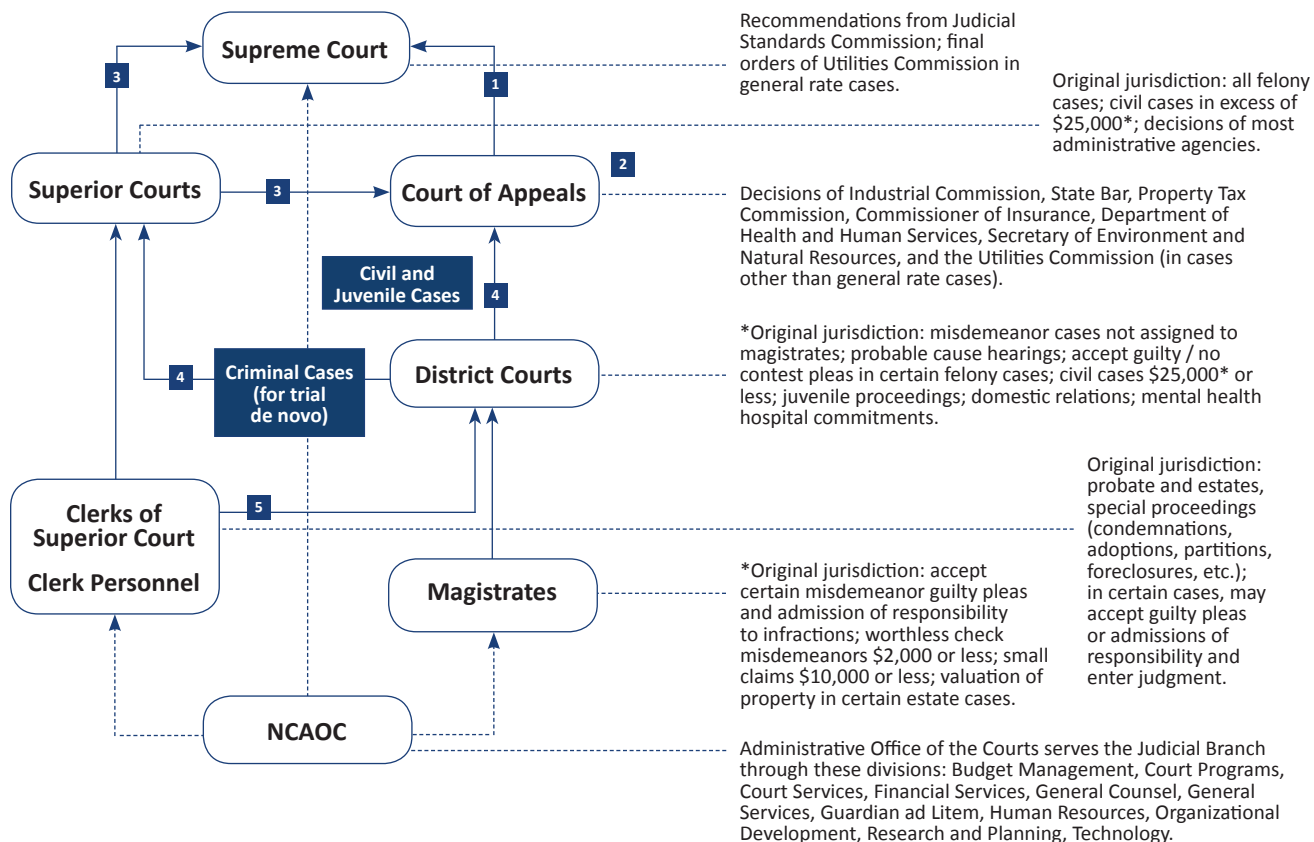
Supreme Court

3

1

Recommendations from Judicial Standards Commission; final orders of Utilities Commission in general rate cases.

Original jurisdiction: all felony cases; civil cases in excess of $25,000*; decisions of most administrative agencies.

Superior Courts

3

Court of Appeals

2

Decisions of Industrial Commission, State Bar, Property Tax Commission, Commissioner of Insurance, Department of Health and Human Services, Secretary of Environment and Natural Resources, and the Utilities Commission (in cases other than general rate cases).

Civil and Juvenile Cases

4

*Original jurisdiction: misdemeanor cases not assigned to magistrates; probable cause hearings; accept guilty / no contest pleas in certain felony cases; civil cases $25,000* or less; juvenile proceedings; domestic relations; mental health hospital commitments.

4

Criminal Cases (for trial de novo)

District Courts

Original jurisdiction: probate and estates, special proceedings (condemnations, adoptions, partitions, foreclosures, etc.); in certain cases, may accept guilty pleas or admissions of responsibility and enter judgment.

Clerks of Superior Court

Clerk Personnel

5

Magistrates

*Original jurisdiction: accept certain misdemeanor guilty pleas and admission of responsibility to infractions; worthless check misdemeanors $2,000 or less; small claims $10,000 or less; valuation of property in certain estate cases.

NCAOC

Administrative Office of the Courts serves the Judicial Branch through these divisions: Budget Management, Court Programs, Court Services, Financial Services, General Counsel, General Services, Guardian ad Litem, Human Resources, Organizational Development, Research and Planning, Technology.